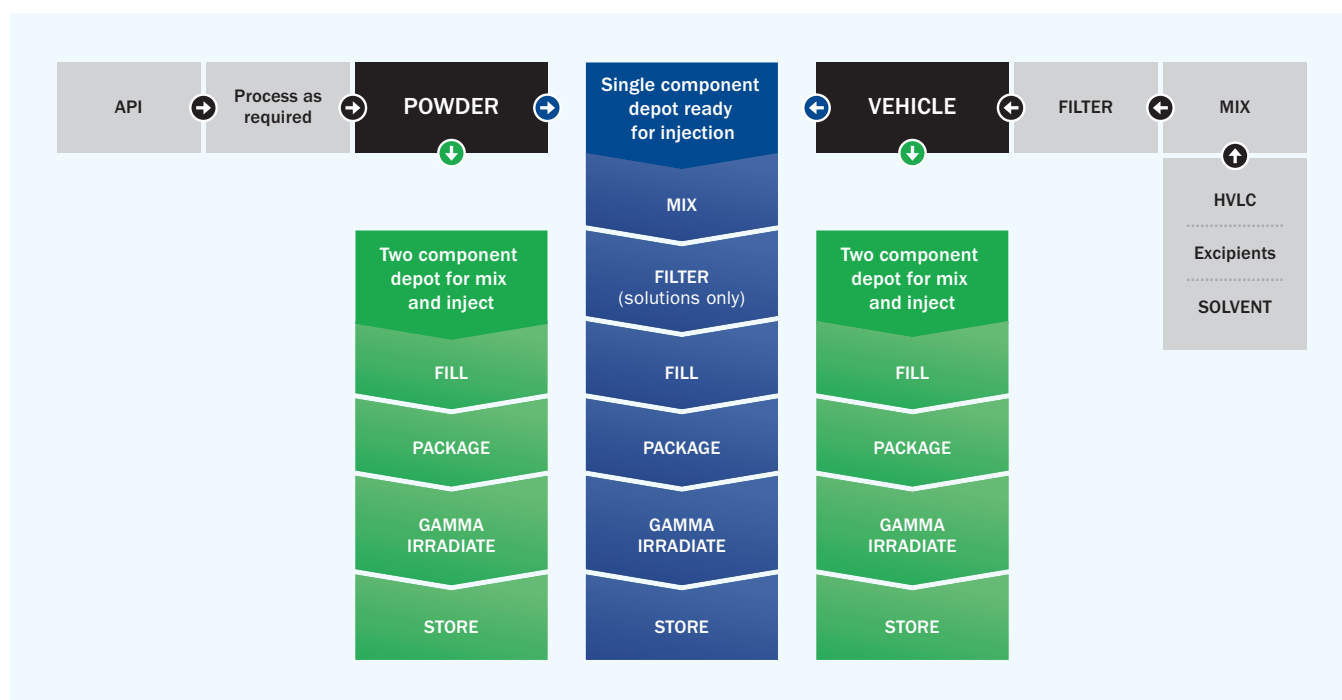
API

Process as required

POWDER

Single component depot ready for injection

VEHICLE

FILTER

MIX

HVLC

Excipients

SOLVENT

Two component depot for mix and inject

FILL

PACKAGE

GAMMA IRRADIATE

STORE

MIX

FILTER (solutions only)

FILL

PACKAGE

GAMMA IRRADIATE

STORE

Two component depot for mix and inject

FILL

PACKAGE

GAMMA IRRADIATE

STORE